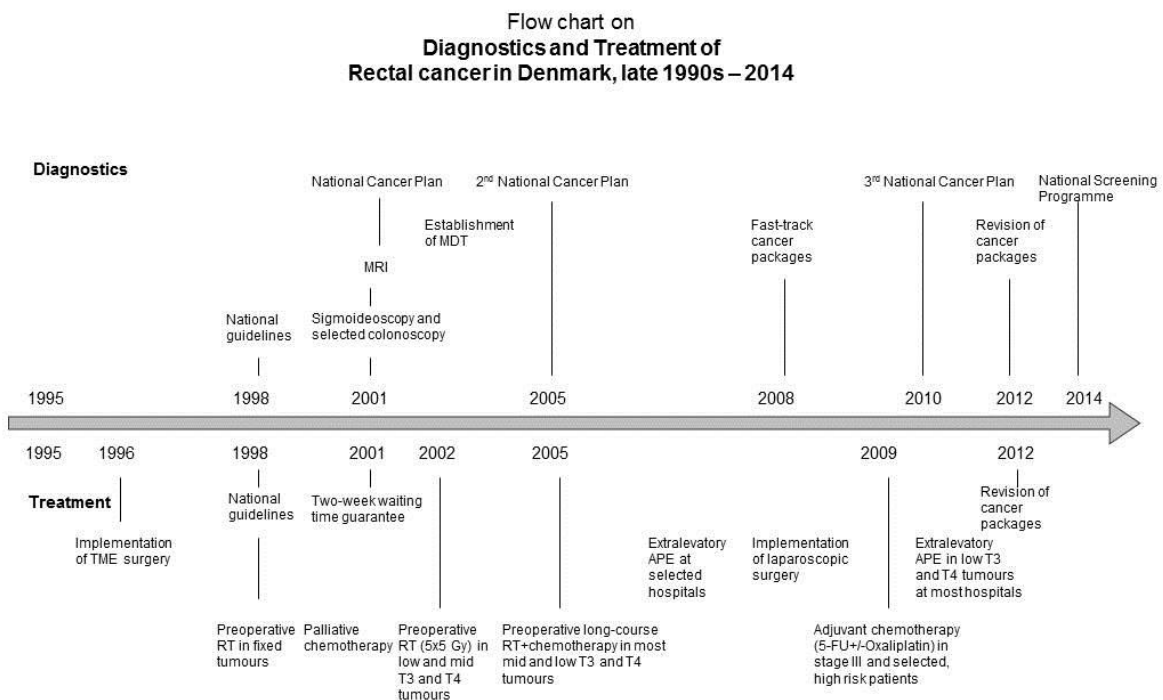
Flow chart on
**Diagnostics and Treatment of Rectal cancer in Denmark, late 1990s – 2014**

**Diagnostics**

National Cancer Plan

$2^{nd}$ National Cancer Plan

$3^{rd}$ National Cancer Plan

National Screening Programme

Establishment of MDT

MRI

Fast-track cancer packages

Revision of cancer packages

National guidelines

Sigmoideoscopy and selected colonoscopy

1995 1998 2001 2005 2008 2010 2012 2014

1995 1996 1998 2001 2002 2005 2009 2012

**Treatment**

Implementation of TME surgery

National guidelines

Two-week waiting time guarantee

Revision of cancer packages

Extralevatory APE at selected hospitals

Implementation of laparoscopic surgery

Extralevatory APE in low T3 and T4 tumours at most hospitals

Preoperative RT in fixed tumours

Palliative chemotherapy

Preoperative RT (5x5 Gy) in low and mid T3 and T4 tumours

Preoperative long-course RT+chemotherapy in most mid and low T3 and T4 tumours

Adjuvant chemotherapy (5-FU+/-Oxaliplatin) in stage III and selected, high risk patients